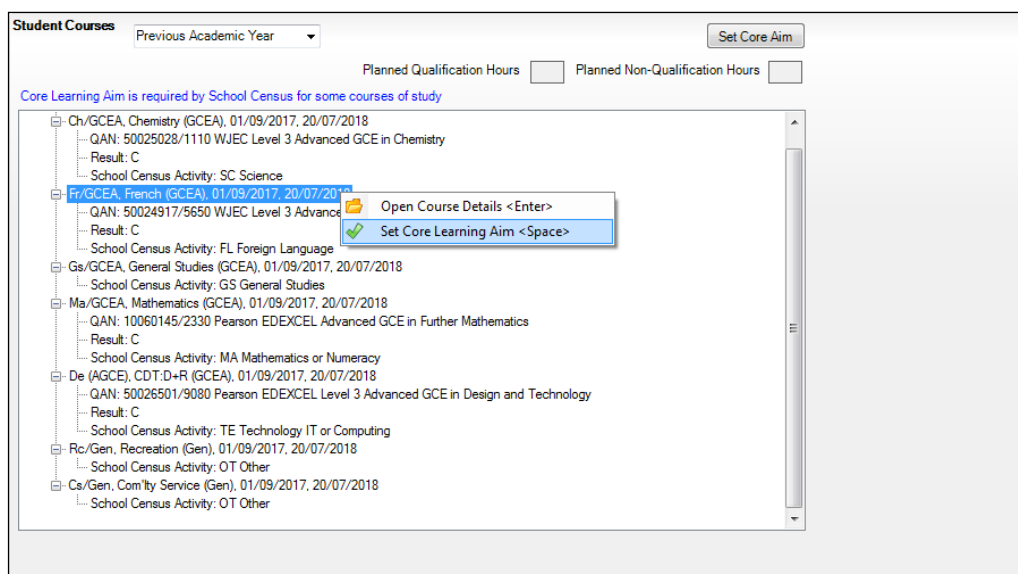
Student Courses

Previous Academic Year

Set Core Aim

Planned Qualification Hours

Planned Non-Qualification Hours

Core Learning Aim is required by School Census for some courses of study

Ch/GCEA, Chemistry (GCEA), 01/09/2017, 20/07/2018
QAN: 50025028/1110 WJEC Level 3 Advanced GCE in Chemistry
Result: C
School Census Activity: SC Science
Fr/GCEA, French (GCEA), 01/09/2017, 20/07/2018
QAN: 50024917/5650 WJEC Level 3 Advance
Result: C
School Census Activity: FL Foreign Language
Gs/GCEA, General Studies (GCEA), 01/09/2017, 20/07/2018
School Census Activity: GS General Studies
Ma/GCEA, Mathematics (GCEA), 01/09/2017, 20/07/2018
QAN: 10060145/2330 Pearson EDEXCEL Advanced GCE in Further Mathematics
Result: C
School Census Activity: MA Mathematics or Numeracy
De (AGCE), CDT:D+R (GCEA), 01/09/2017, 20/07/2018
QAN: 50026501/9080 Pearson EDEXCEL Level 3 Advanced GCE in Design and Technology
Result: C
School Census Activity: TE Technology IT or Computing
Rc/Gen, Recreation (Gen), 01/09/2017, 20/07/2018
School Census Activity: OT Other
Cs/Gen, Com'lty Service (Gen), 01/09/2017, 20/07/2018
School Census Activity: OT Other

Open Course Details <Enter>
Set Core Learning Aim <Space>